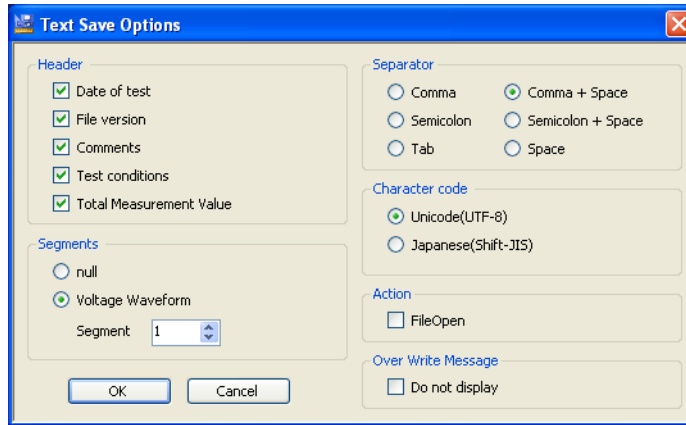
Text Save Options

Header
Date of test
File version
Comments
Test conditions
Total Measurement Value

Segments
null
Voltage Waveform
Segment 1

OK
Cancel

Separator
Comma
Comma + Space
Semicolon
Semicolon + Space
Tab
Space

Character code
Unicode(UTF-8)
Japanese(Shift-JIS)

Action
FileOpen

Over Write Message
Do not display